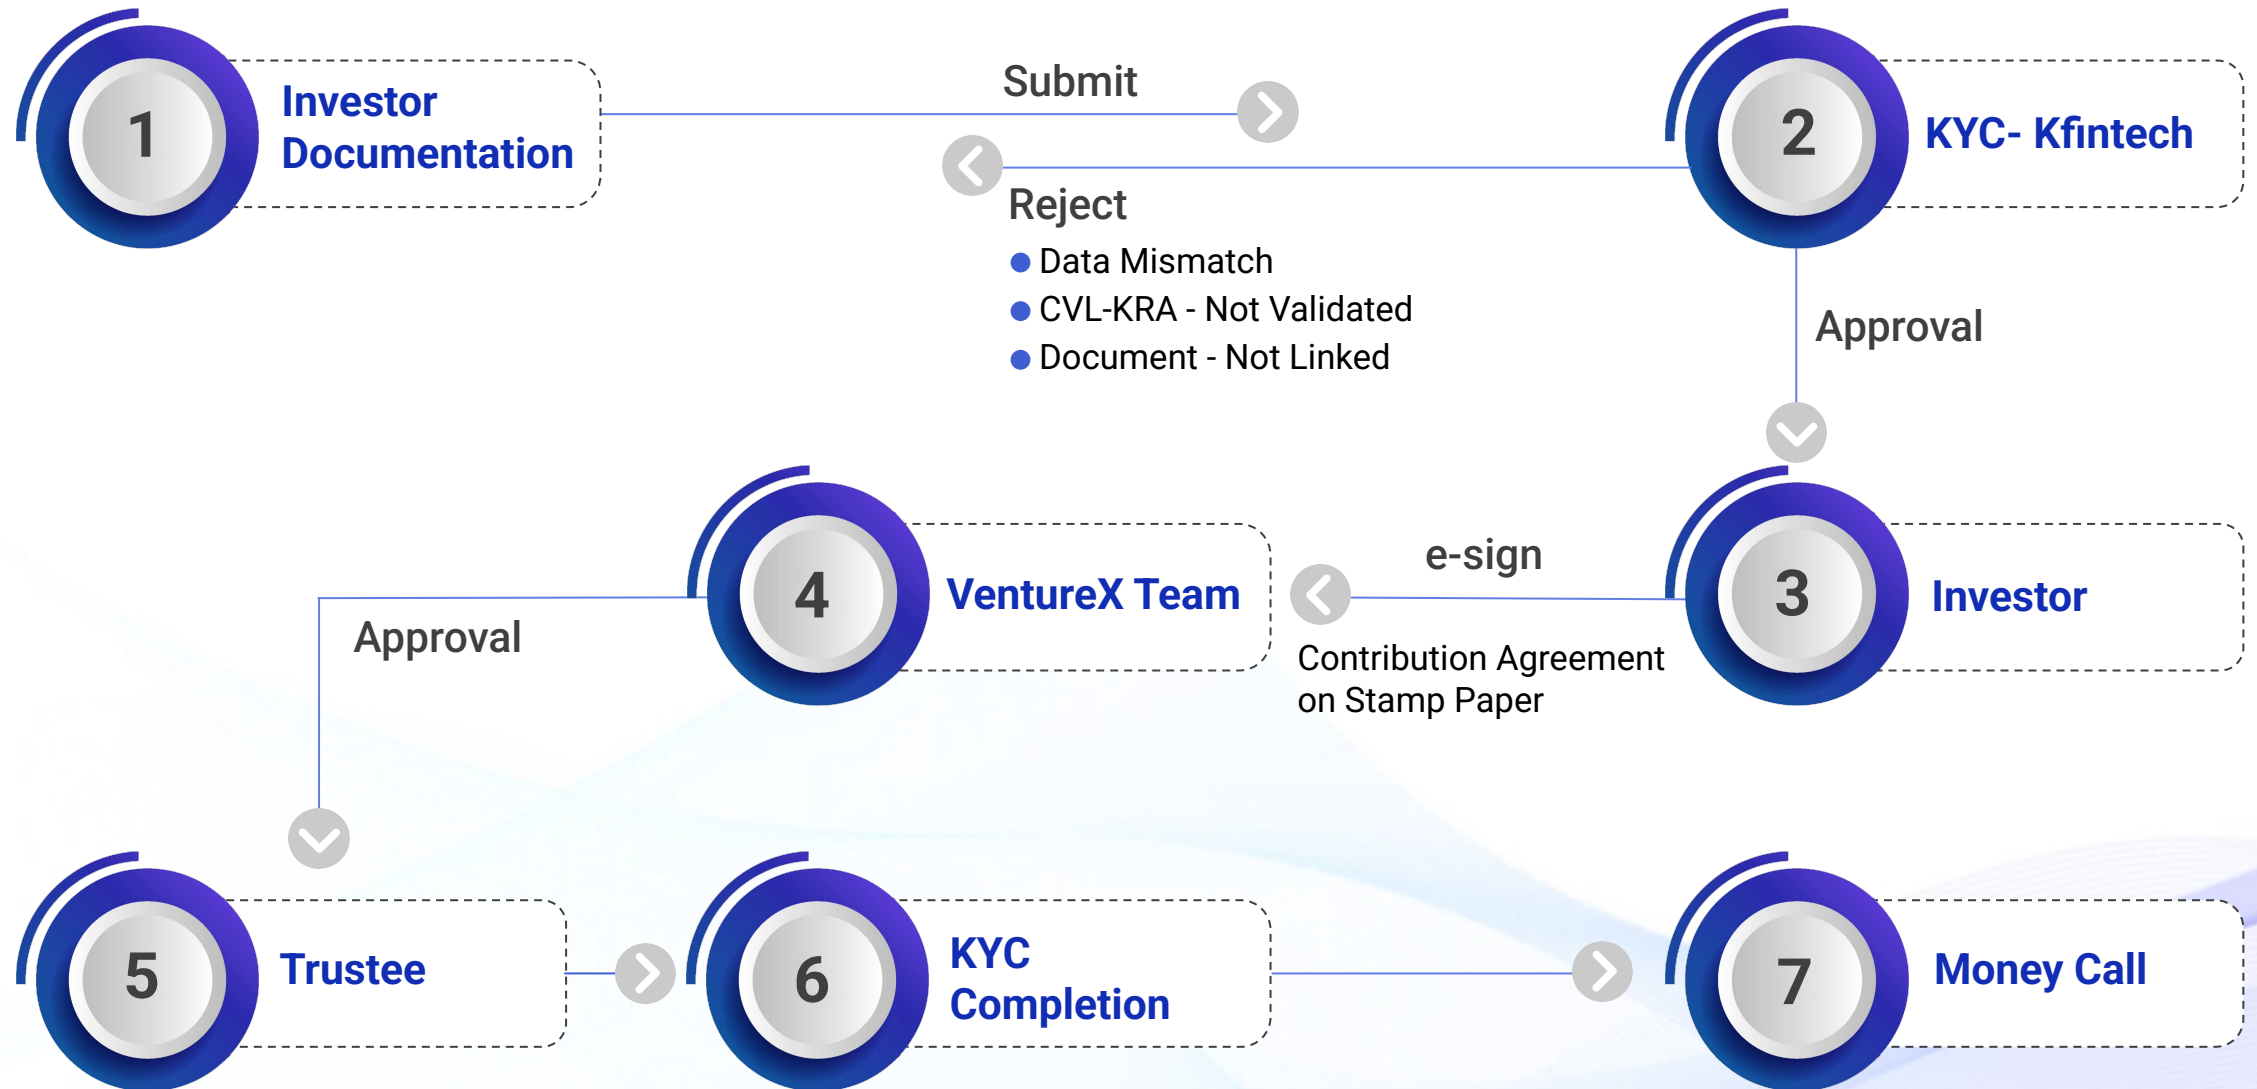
1
Investor Documentation

Submit

Reject
Data Mismatch
CVL-KRA - Not Validated
Document - Not Linked

2
KYC- Kfintech

Approval

4
VentureX Team

e-sign

3
Investor

Approval

Contribution Agreement on Stamp Paper

5
Trustee

6
KYC Completion

7
Money Call